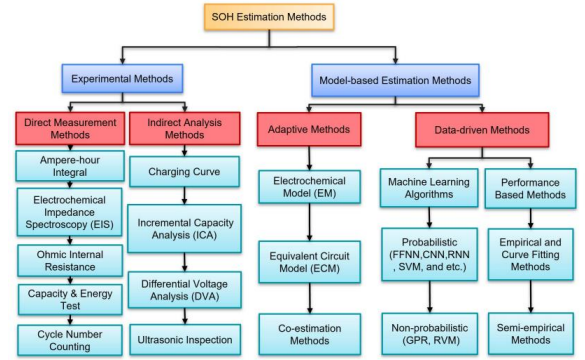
SOH Estimation Methods

Experimental Methods

Direct Measurement Methods

Ampere-hour Integral

Electrochemical Impedance Spectroscopy (EIS)

Ohmic Internal Resistance

Capacity & Energy Test

Cycle Number Counting

Indirect Analysis Methods

Charging Curve

Incremental Capacity Analysis (ICA)

Differential Voltage Analysis (DVA)

Ultrasonic Inspection

Model-based Estimation Methods

Adaptive Methods

Electrochemical Model (EM)

Equivalent Circuit Model (ECM)

Co-estimation Methods

Data-driven Methods

Machine Learning Algorithms

Probabilistic (FFNN,CNN,RNN , SVM, and etc.)

Non-probabilistic (GPR, RVM)

Performance Based Methods

Empirical and Curve Fitting Methods

Semi-empirical Methods